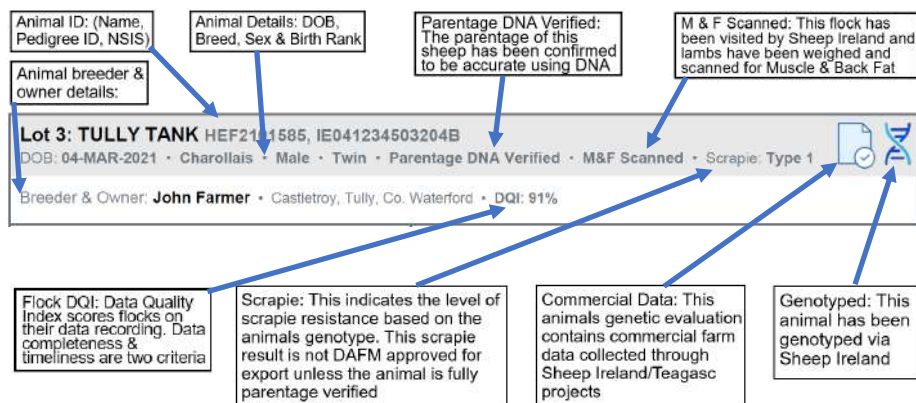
Animal ID: (Name, Pedigree ID, NSIS)

Animal Details: DOB, Breed, Sex & Birth Rank

Parentage DNA Verified: The parentage of this sheep has been confirmed to be accurate using DNA

M & F Scanned: This flock has been visited by Sheep Ireland and lambs have been weighed and scanned for Muscle & Back Fat

Animal breeder & owner details:

Lot 3: TULLY TANK HEF2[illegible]1585, IE041234503204B

DOB: 04-MAR-2021 • Charollais • Male • Twin • Parentage DNA Verified • M&F Scanned • Scrapie: Type 1

Breeder & Owner: John Farmer • Castletroy, Tully, Co. Waterford • DQI: 91%

Flock DQI: Data Quality Index scores flocks on their data recording. Data completeness & timeliness are two criteria

Scrapie: This indicates the level of scrapie resistance based on the animals genotype. This scrapie result is not DAFM approved for export unless the animal is fully parentage verified

Commercial Data: This animals genetic evaluation contains commercial farm data collected through Sheep Ireland/Teagasc projects

Genotyped: This animal has been genotyped via Sheep Ireland